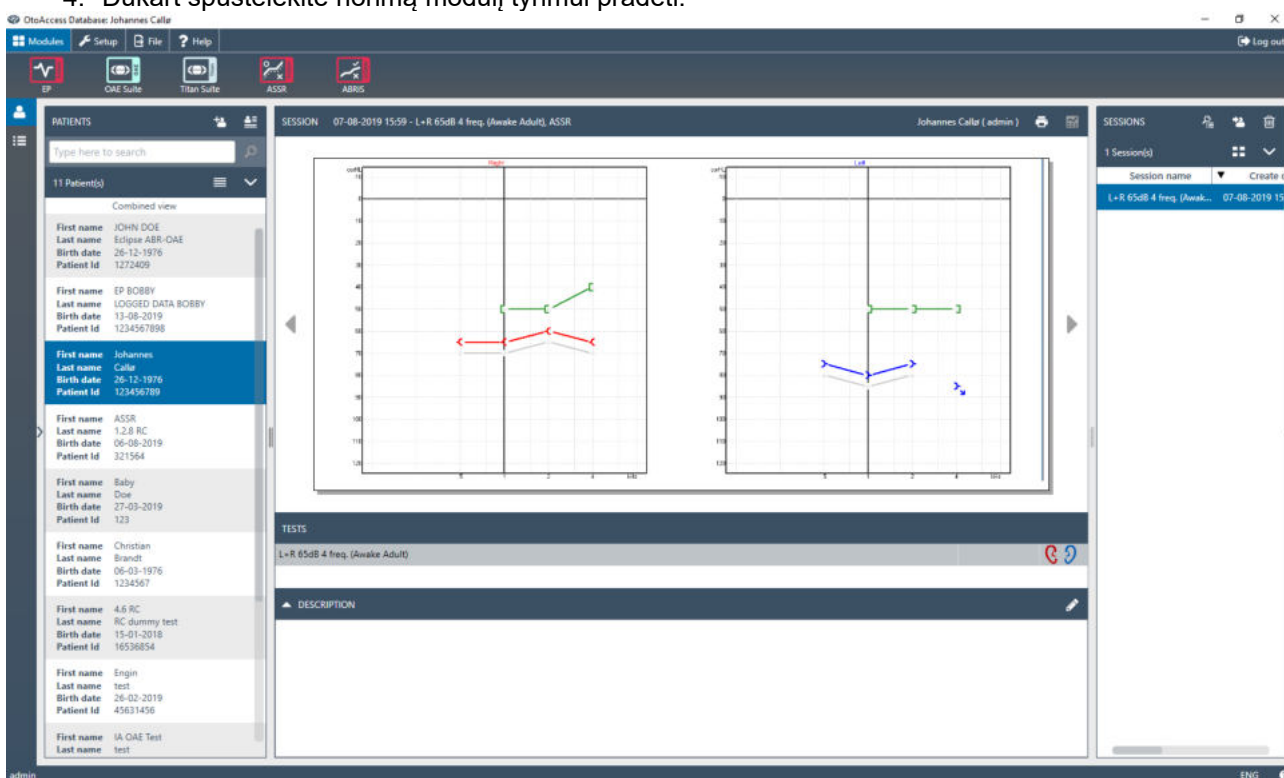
4. Dukart spustelėkite norimą modulį tyrimui pradėti.

OtoAccess Database: Johannes Callø

Modules | Setup | File | ? Help | Log out

EP | OAE Suite | Titan Suite | ASSR | ABRIS

PATIENTS

Type here to search

11 Patient(s)

Combined view

First name JOHN DOE
Last name Eclipse ABR-OAE
Birth date 26-12-1976
Patient Id 1272409

First name EP BOBBY
Last name LOGGED DATA BOBBY
Birth date 13-08-2019
Patient Id 1234567898

First name Johannes
Last name Callø
Birth date 26-12-1976
Patient Id 123456789

First name ASSR
Last name 1.2.8 RC
Birth date 06-08-2019
Patient Id 321564

First name Baby
Last name Doe
Birth date 27-03-2019
Patient Id 123

First name Christian
Last name Brandt
Birth date 06-03-1976
Patient Id 1234567

First name 4.6 RC
Last name RC dummy test
Birth date 15-01-2018
Patient Id 16536854

First name Engin
Last name test
Birth date 26-02-2019
Patient Id 45631456

First name IA OAE Test
Last name test

SESSION 07-08-2019 15:59 - L+R 65dB 4 freq. (Awake Adult), ASSR

Johannes Callø ( admin )

Right

Left

TESTS

L+R 65dB 4 freq. (Awake Adult)

DESCRIPTION

SESSIONS

1 Session(s)

Session name | Create d

L+R 65dB 4 freq. (Awak... 07-08-2019 15

admin

ENG